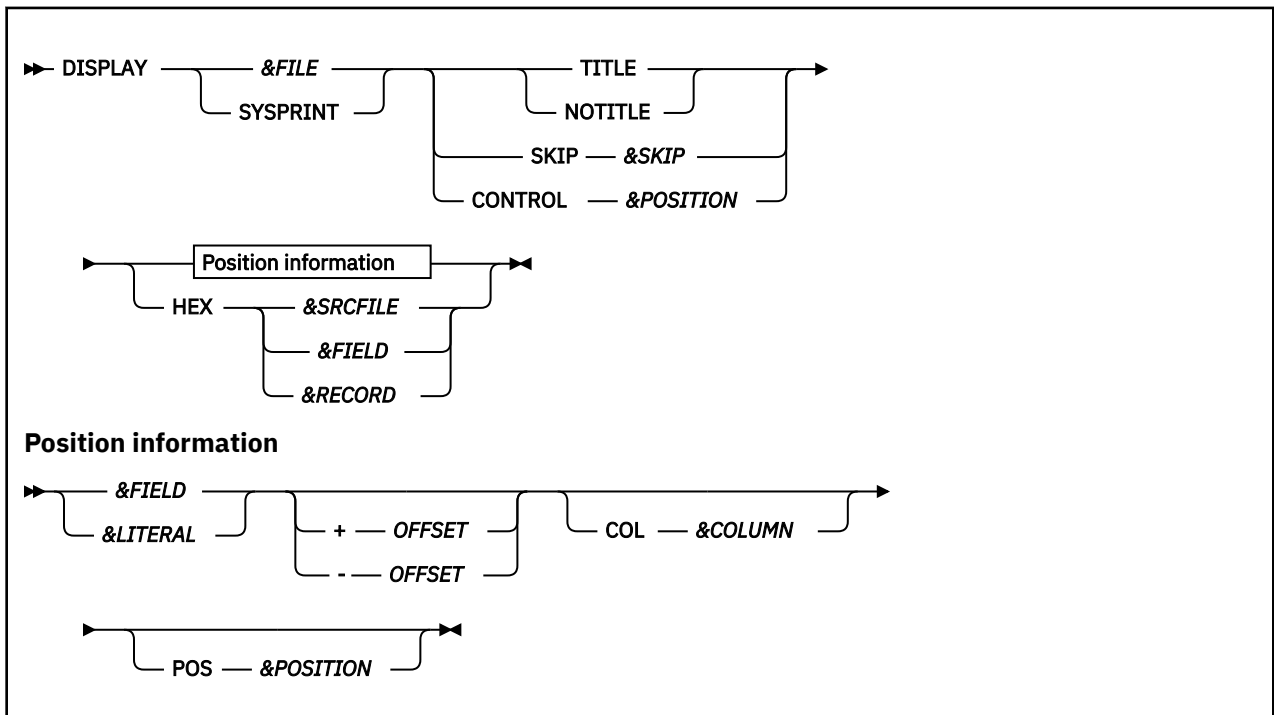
DISPLAY &FILE SYSPRINT TITLE NOTITLE SKIP &SKIP CONTROL &POSITION

Position information HEX &SRCFILE &FIELD &RECORD

**Position information**

&FIELD &LITERAL + OFFSET - OFFSET COL &COLUMN

POS &POSITION